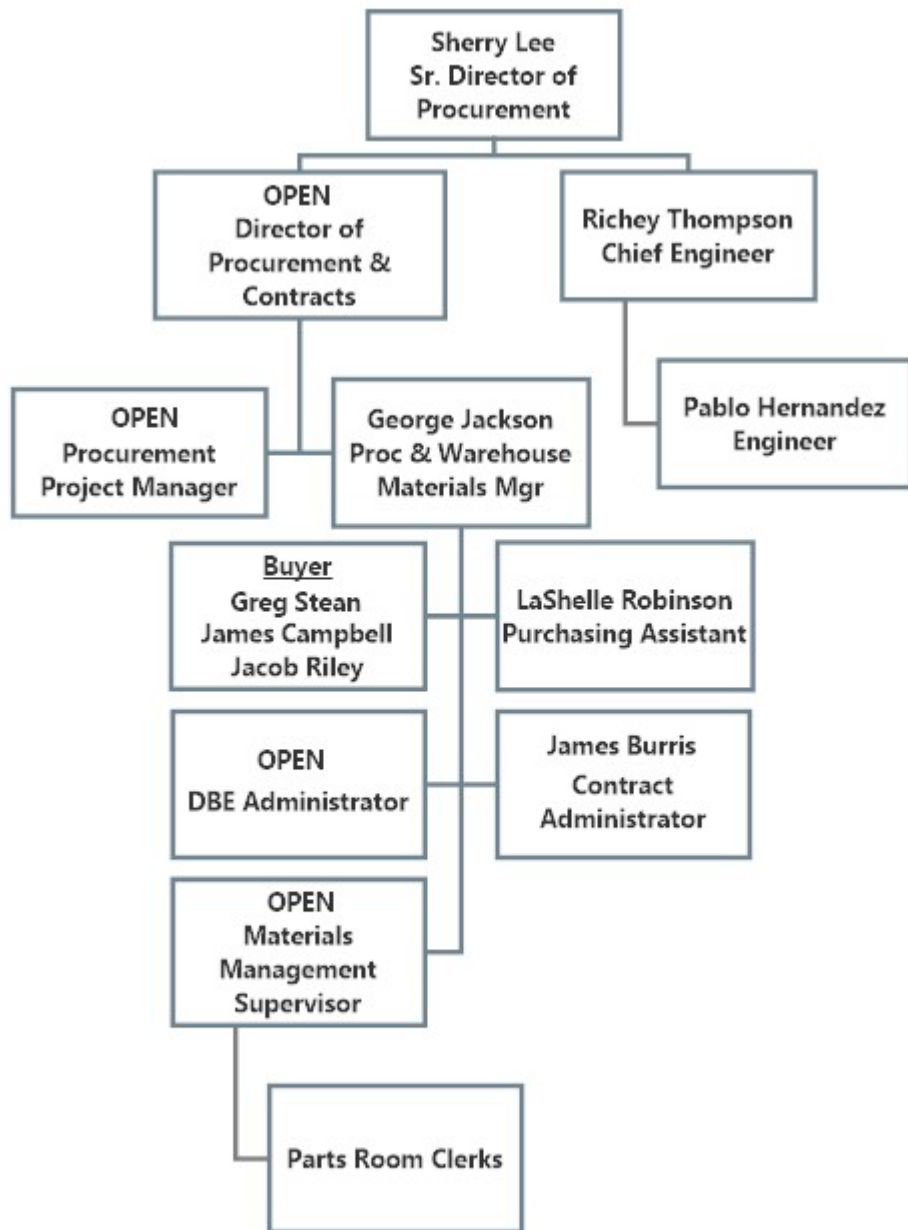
Sherry Lee
Sr. Director of Procurement

OPEN
Director of Procurement & Contracts

Richey Thompson
Chief Engineer

OPEN
Procurement Project Manager

George Jackson
Proc & Warehouse Materials Mgr

Pablo Hernandez
Engineer

Buyer
Greg Stean
James Campbell
Jacob Riley

LaShelle Robinson
Purchasing Assistant

OPEN
DBE Administrator

James Burris
Contract Administrator

OPEN
Materials Management Supervisor

Parts Room Clerks